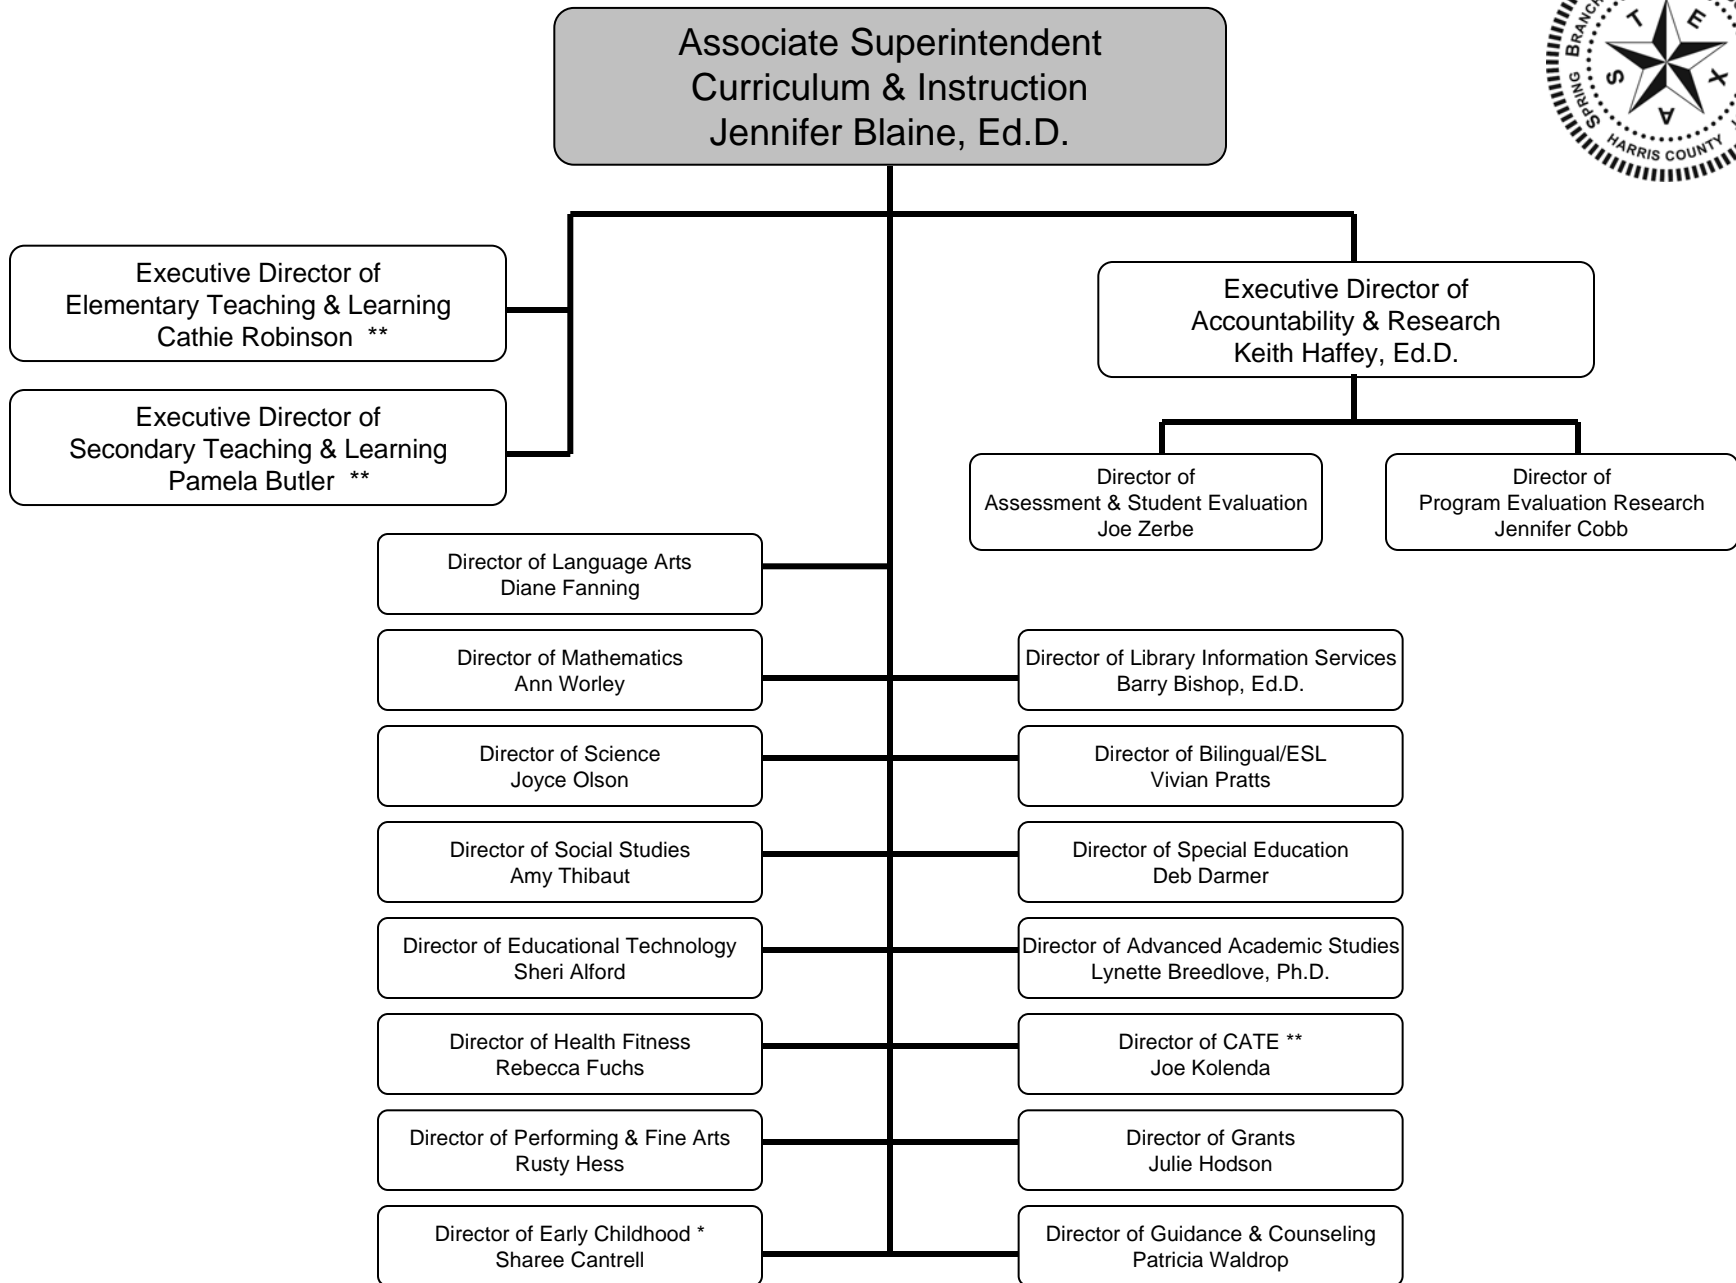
Associate Superintendent
Curriculum & Instruction
Jennifer Blaine, Ed.D.

SPRING BRANCH
T E X A S
HARRIS COUNTY

Executive Director of
Elementary Teaching & Learning
Cathie Robinson **

Executive Director of
Secondary Teaching & Learning
Pamela Butler **

Executive Director of
Accountability & Research
Keith Haffey, Ed.D.

Director of
Assessment & Student Evaluation
Joe Zerbe

Director of
Program Evaluation Research
Jennifer Cobb

Director of Language Arts
Diane Fanning

Director of Mathematics
Ann Worley

Director of Library Information Services
Barry Bishop, Ed.D.

Director of Science
Joyce Olson

Director of Bilingual/ESL
Vivian Pratts

Director of Social Studies
Amy Thibaut

Director of Special Education
Deb Darmer

Director of Educational Technology
Sheri Alford

Director of Advanced Academic Studies
Lynette Breedlove, Ph.D.

Director of Health Fitness
Rebecca Fuchs

Director of CATE **
Joe Kolenda

Director of Performing & Fine Arts
Rusty Hess

Director of Grants
Julie Hodson

Director of Early Childhood *
Sharee Cantrell

Director of Guidance & Counseling
Patricia Waldrop